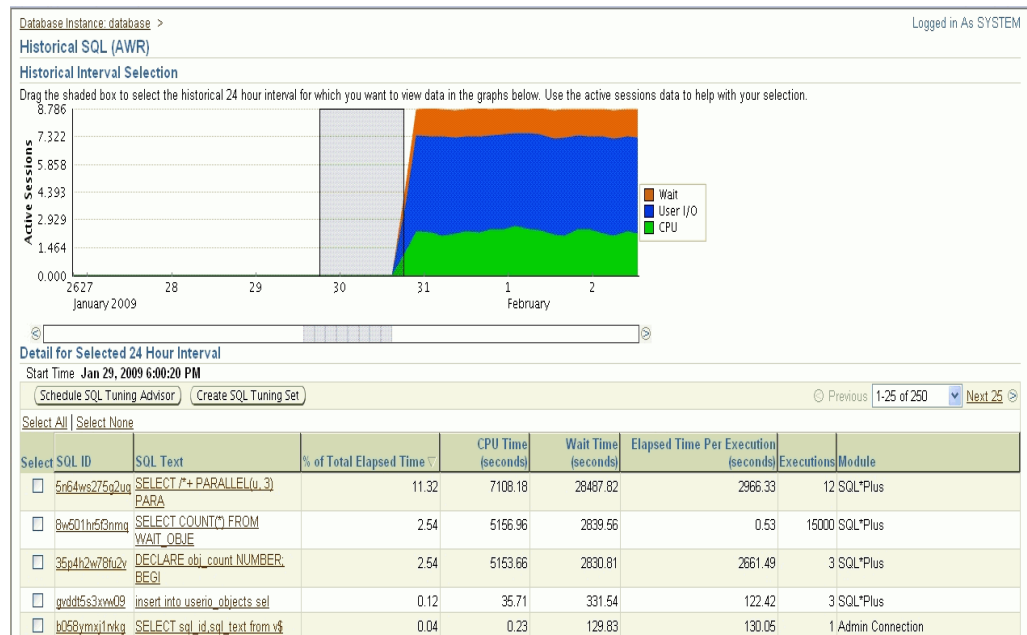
Database Instance: database >
Logged in As SYSTEM

Historical SQL (AWR)

Historical Interval Selection

Drag the shaded box to select the historical 24 hour interval for which you want to view data in the graphs below. Use the active sessions data to help with your selection.

8.786
7.322
5.858
4.393
2.929
1.464
0.000
Active Sessions
2627
January 2009
28
29
30
31
1
February
2

Wait
User I/O
CPU

Detail for Selected 24 Hour Interval

Start Time Jan 29, 2009 6:00:20 PM

Schedule SQL Tuning Advisor
Create SQL Tuning Set

Previous 1-25 of 250 Next 25

Select All | Select None

| Select | SQL ID | SQL Text | % of Total Elapsed Time | CPU Time (seconds) | Wait Time (seconds) | Elapsed Time Per Execution (seconds) | Executions | Module |
|---|---|---|---|---|---|---|---|---|
| ☐ | 5n64ws275g2ug | SELECT /*+ PARALLEL(u, 3) PARA | 11.32 | 7108.18 | 28487.82 | 2966.33 | 12 | SQL*Plus |
| ☐ | 8w501hr5f3nmq | SELECT COUNT(*) FROM WAIT_OBJE | 2.54 | 5156.96 | 2839.56 | 0.53 | 15000 | SQL*Plus |
| ☐ | 35p4h2w78fu2v | DECLARE obj_count NUMBER; BEGI | 2.54 | 5153.66 | 2830.81 | 2661.49 | 3 | SQL*Plus |
| ☐ | gvddt5s3xvw09 | insert into userio_objects sel | 0.12 | 35.71 | 331.54 | 122.42 | 3 | SQL*Plus |
| ☐ | b058ymxj1rvkg | SELECT sql_id,sql_text from v$ | 0.04 | 0.23 | 129.83 | 130.05 | 1 | Admin Connection |